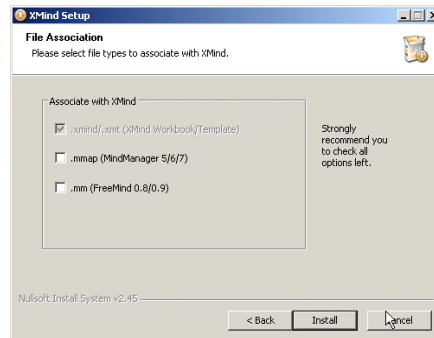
XMind Setup

File Association
Please select file types to associate with XMind.

Associate with XMind

.xmind/.xmt (XMind Workbook/Template)

.mmap (MindManager 5/6/7)

.mm (FreeMind 0.8/0.9)

Strongly recommend you to check all options left.

Nullsoft Install System v2.45

< Back
Install
Cancel